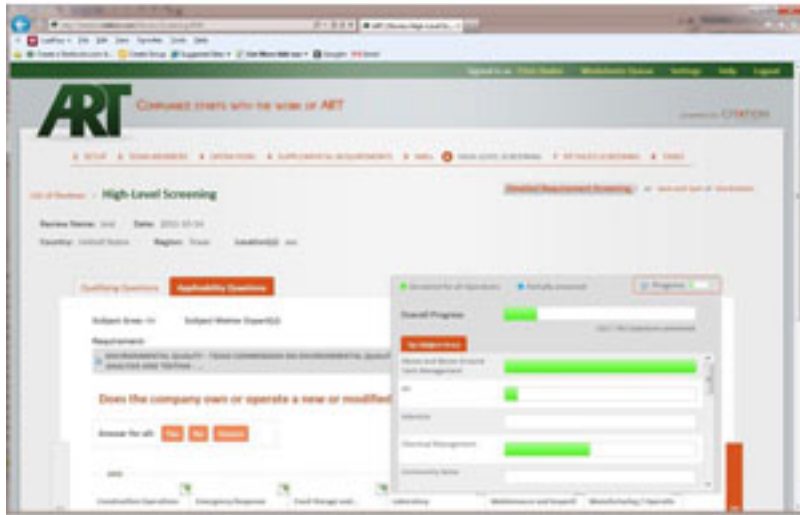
ART

Compliance starts with the work of ART

High-Level Screening

Qualifying Questions

Applicability Questions

Requirement:

Does the company own or operate a new or modified

Answer for all: Yes No Unsure

Overall Progress

By Subject Area

Chemical Management

Progress